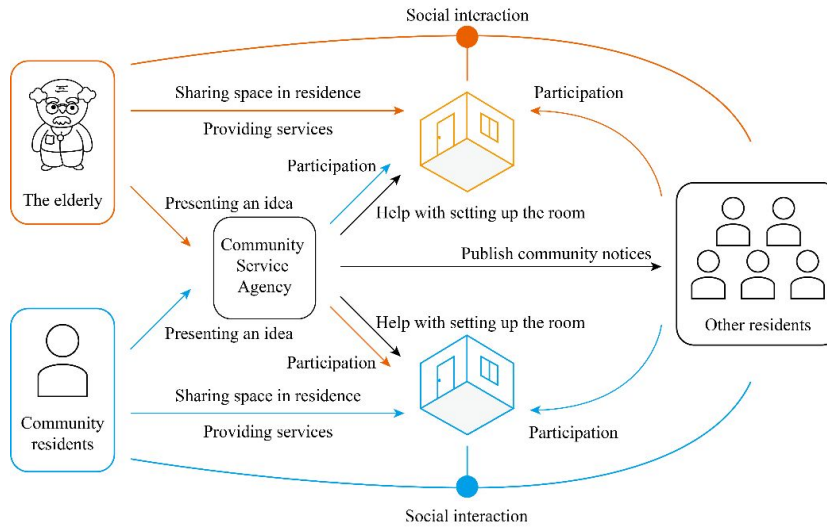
Social interaction

The elderly

Sharing space in residence

Providing services

Participation

Participation

Presenting an idea

Help with setting up the room

Community Service Agency

Publish community notices

Other residents

Presenting an idea

Help with setting up the room

Participation

Community residents

Sharing space in residence

Providing services

Participation

Social interaction